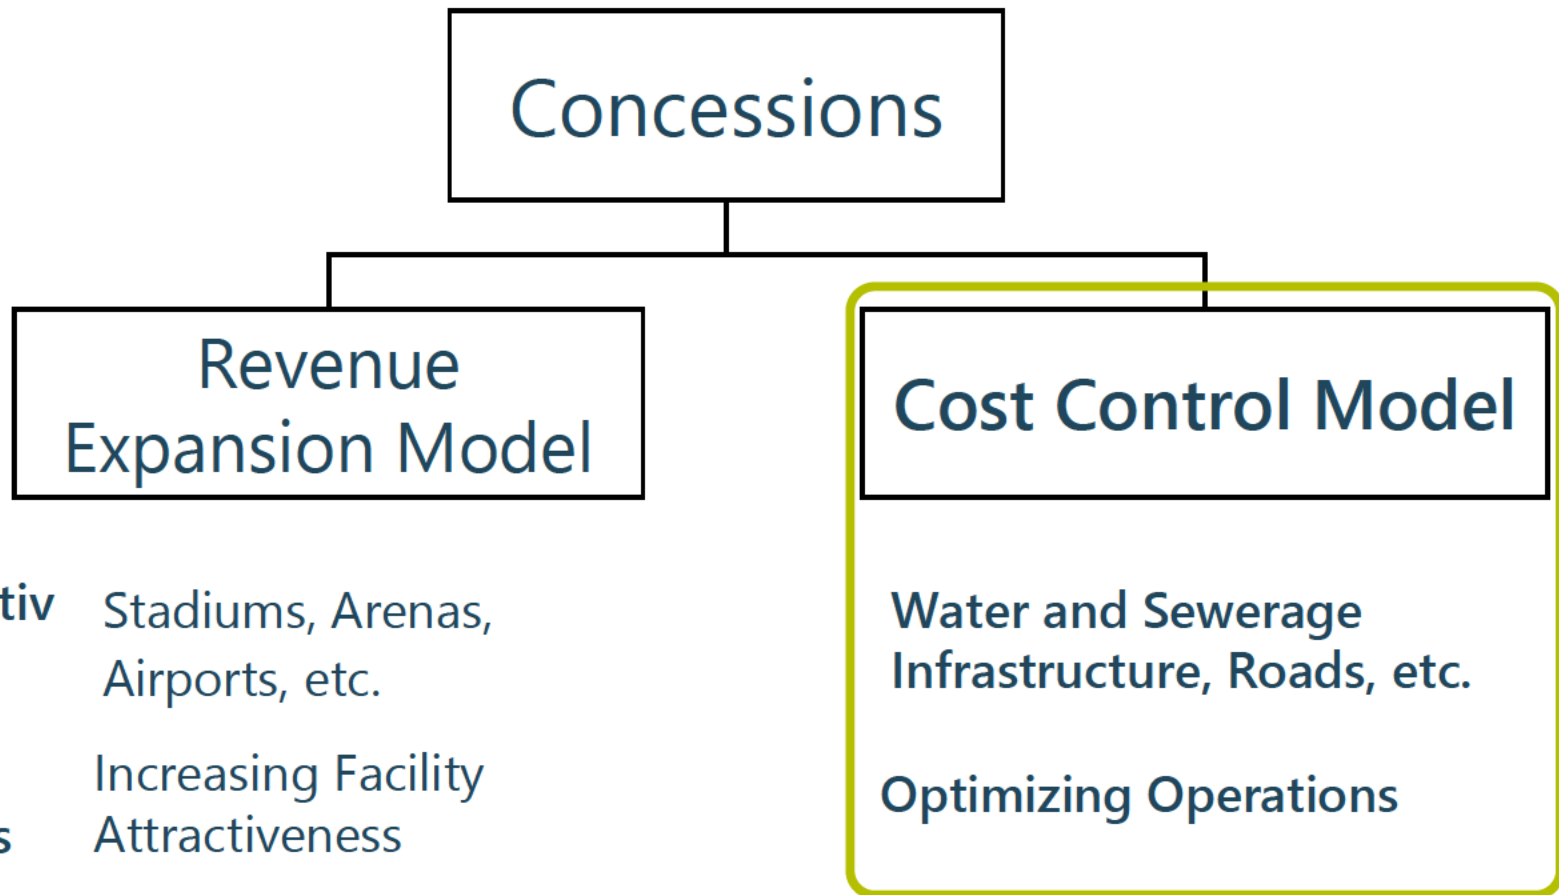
Concessions

Revenue Expansion Model

Cost Control Model

tiv Stadiums, Arenas, Airports, etc.

Water and Sewerage Infrastructure, Roads, etc.

s Increasing Facility Attractiveness

Optimizing Operations